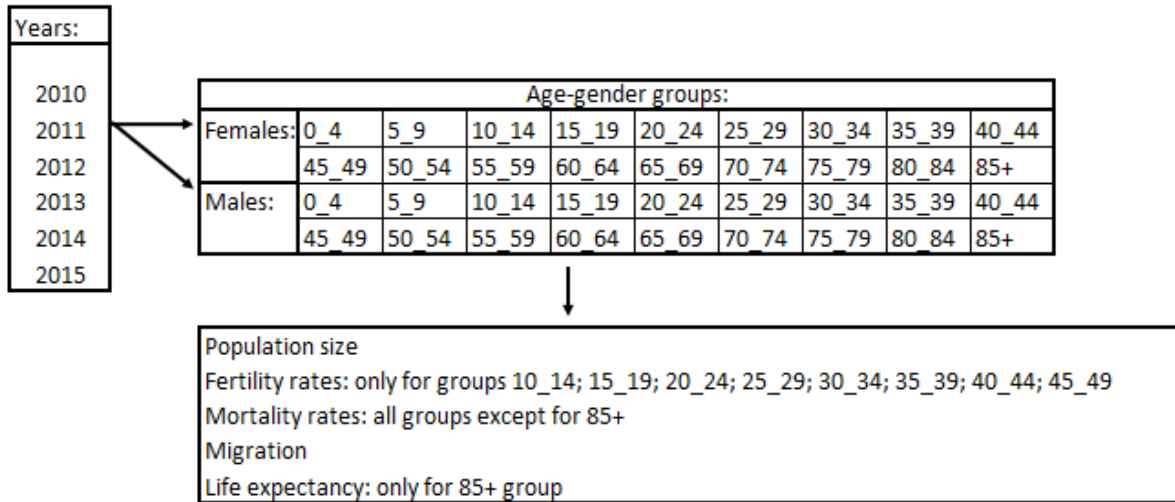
Years:

2010
2011
2012
2013
2014
2015

| Age-gender groups: | | | | | | | | | |
|---|---|---|---|---|---|---|---|---|---|
| Females: | 0_4 | 5_9 | 10_14 | 15_19 | 20_24 | 25_29 | 30_34 | 35_39 | 40_44 |
| | 45_49 | 50_54 | 55_59 | 60_64 | 65_69 | 70_74 | 75_79 | 80_84 | 85+ |
| Males: | 0_4 | 5_9 | 10_14 | 15_19 | 20_24 | 25_29 | 30_34 | 35_39 | 40_44 |
| | 45_49 | 50_54 | 55_59 | 60_64 | 65_69 | 70_74 | 75_79 | 80_84 | 85+ |

Population size
Fertility rates: only for groups 10_14; 15_19; 20_24; 25_29; 30_34; 35_39; 40_44; 45_49
Mortality rates: all groups except for 85+
Migration
Life expectancy: only for 85+ group